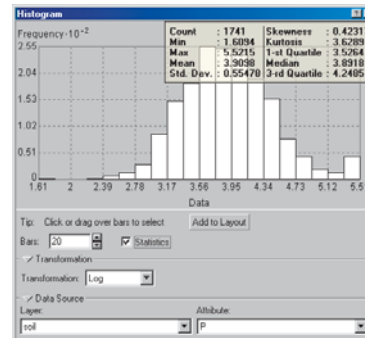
Histogram

Frequency $\cdot 10^{-2}$

| Count | : 1741 | Skewness | : 0.4231 |
|---|---|---|---|
| Min | : 1.6094 | Kurtosis | : 3.6289 |
| Max | : 5.5215 | 1-st Quartile | : 3.5264 |
| Mean | : 3.9098 | Median | : 3.8918 |
| Std. Dev. | : 0.55478 | 3-rd Quartile | : 4.2485 |

2.55
2.04
1.53
1.02
0.51
0

1.61 2 2.39 2.78 3.17 3.56 3.95 4.34 4.73 5.12 5.5

Data

Tip: Click or drag over bars to select

Add to Layout

Bars: 20

Statistics

Transformation

Transformation: Log

Data Source

Layer:
soil

Attribute:
P